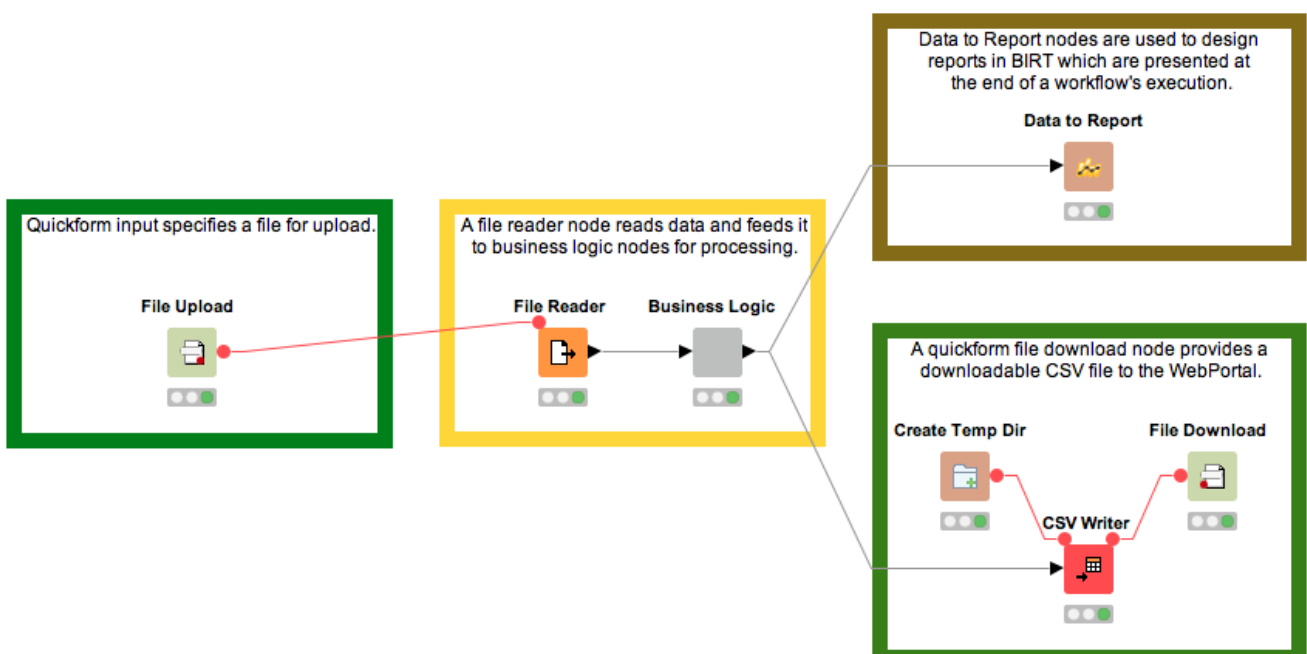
Data to Report nodes are used to design reports in BIRT which are presented at the end of a workflow's execution.

Data to Report

Quickform input specifies a file for upload.

File Upload

A file reader node reads data and feeds it to business logic nodes for processing.

File Reader

Business Logic

A quickform file download node provides a downloadable CSV file to the WebPortal.

Create Temp Dir

File Download

CSV Writer